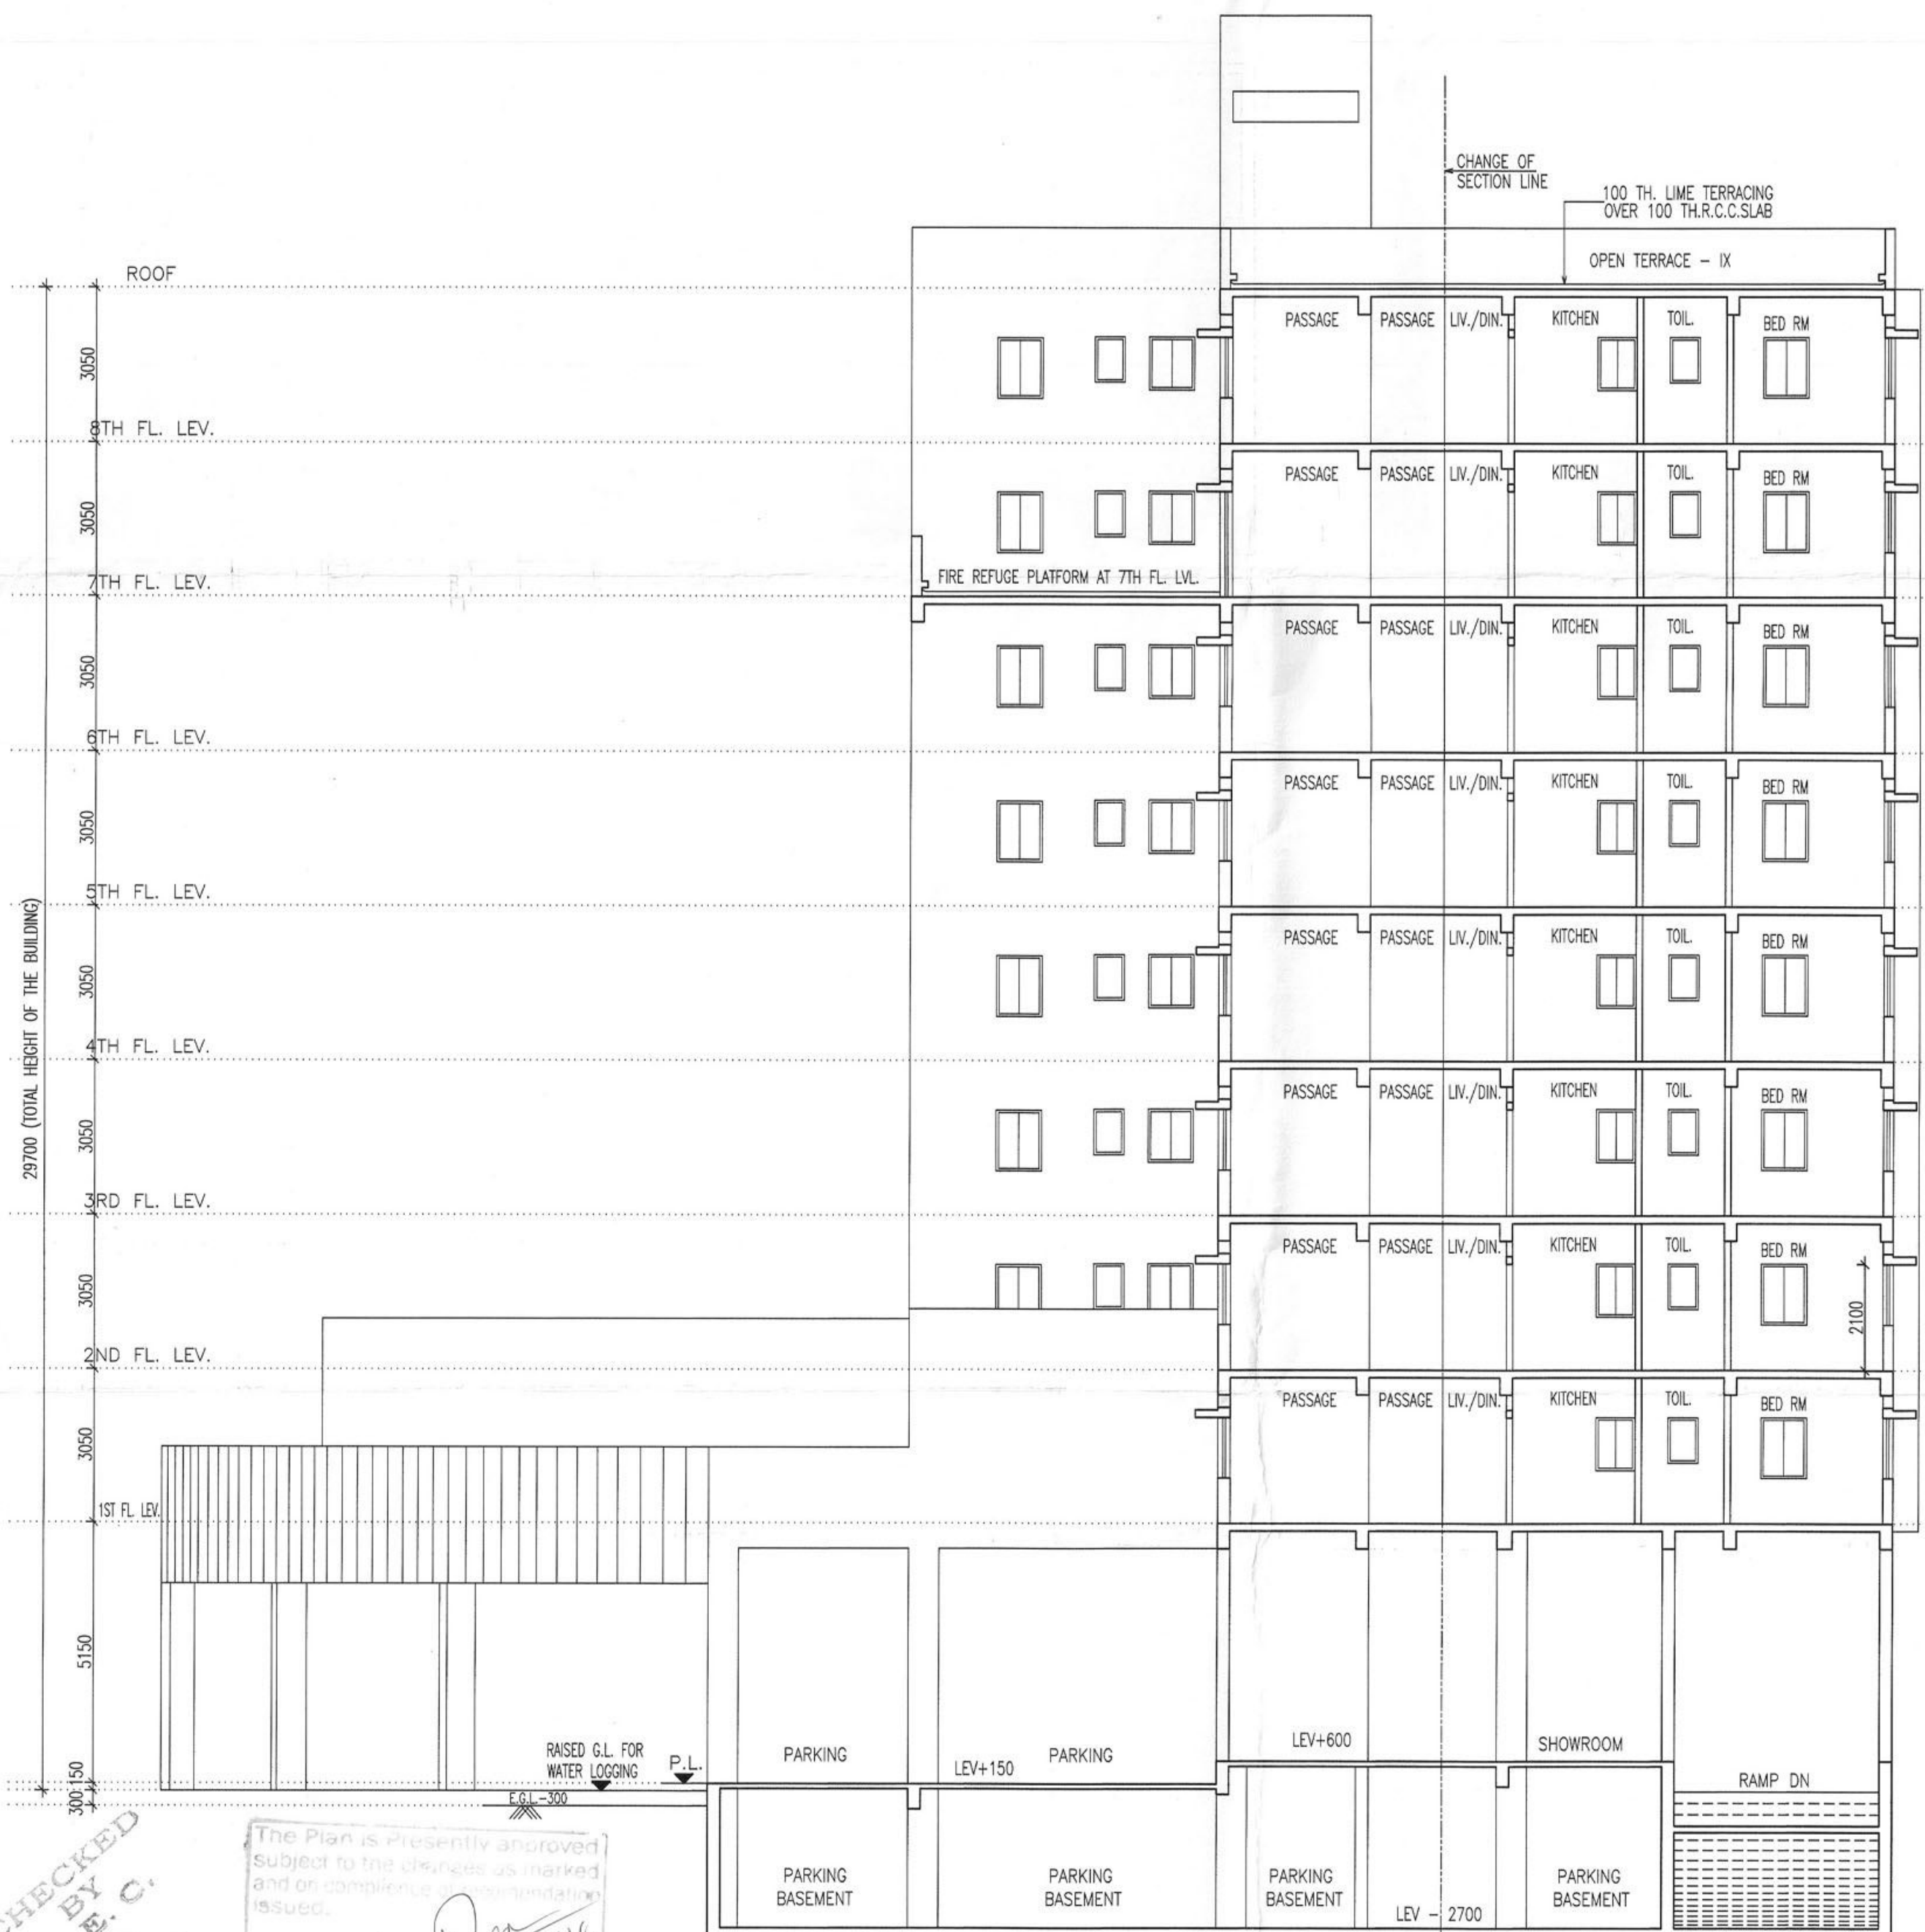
CHANGE OF SECTION LINE

100 TH. LIME TERRACING OVER 100 TH.R.C.C.SLAB

ROOF

OPEN TERRACE – IX

PASSAGE PASSAGE LIV./DIN. KITCHEN TOIL. BED RM

3050

8TH FL. LEV.

PASSAGE PASSAGE LIV./DIN. KITCHEN TOIL. BED RM

3050

FIRE REFUGE PLATFORM AT 7TH FL. LVL.

7TH FL. LEV.

PASSAGE PASSAGE LIV./DIN. KITCHEN TOIL. BED RM

3050

6TH FL. LEV.

PASSAGE PASSAGE LIV./DIN. KITCHEN TOIL. BED RM

3050

5TH FL. LEV.

PASSAGE PASSAGE LIV./DIN. KITCHEN TOIL. BED RM

3050

4TH FL. LEV.

PASSAGE PASSAGE LIV./DIN. KITCHEN TOIL. BED RM

3050

3RD FL. LEV.

PASSAGE PASSAGE LIV./DIN. KITCHEN TOIL. BED RM

3050

2100

2ND FL. LEV.

PASSAGE PASSAGE LIV./DIN. KITCHEN TOIL. BED RM

3050

1ST FL LEV.

29700 (TOTAL HEIGHT OF THE BUILDING)

5150

RAISED G.L. FOR WATER LOGGING

P.L.

PARKING

LEV+150

PARKING

LEV+600

SHOWROOM

RAMP DN

150

300

E.G.L.–300

CHECKED BY E. C.

The Plan is Presently approved subject to the changes as marked and on complience of recommendation issued.

PARKING BASEMENT

PARKING BASEMENT

PARKING BASEMENT

LEV – 2700

PARKING BASEMENT